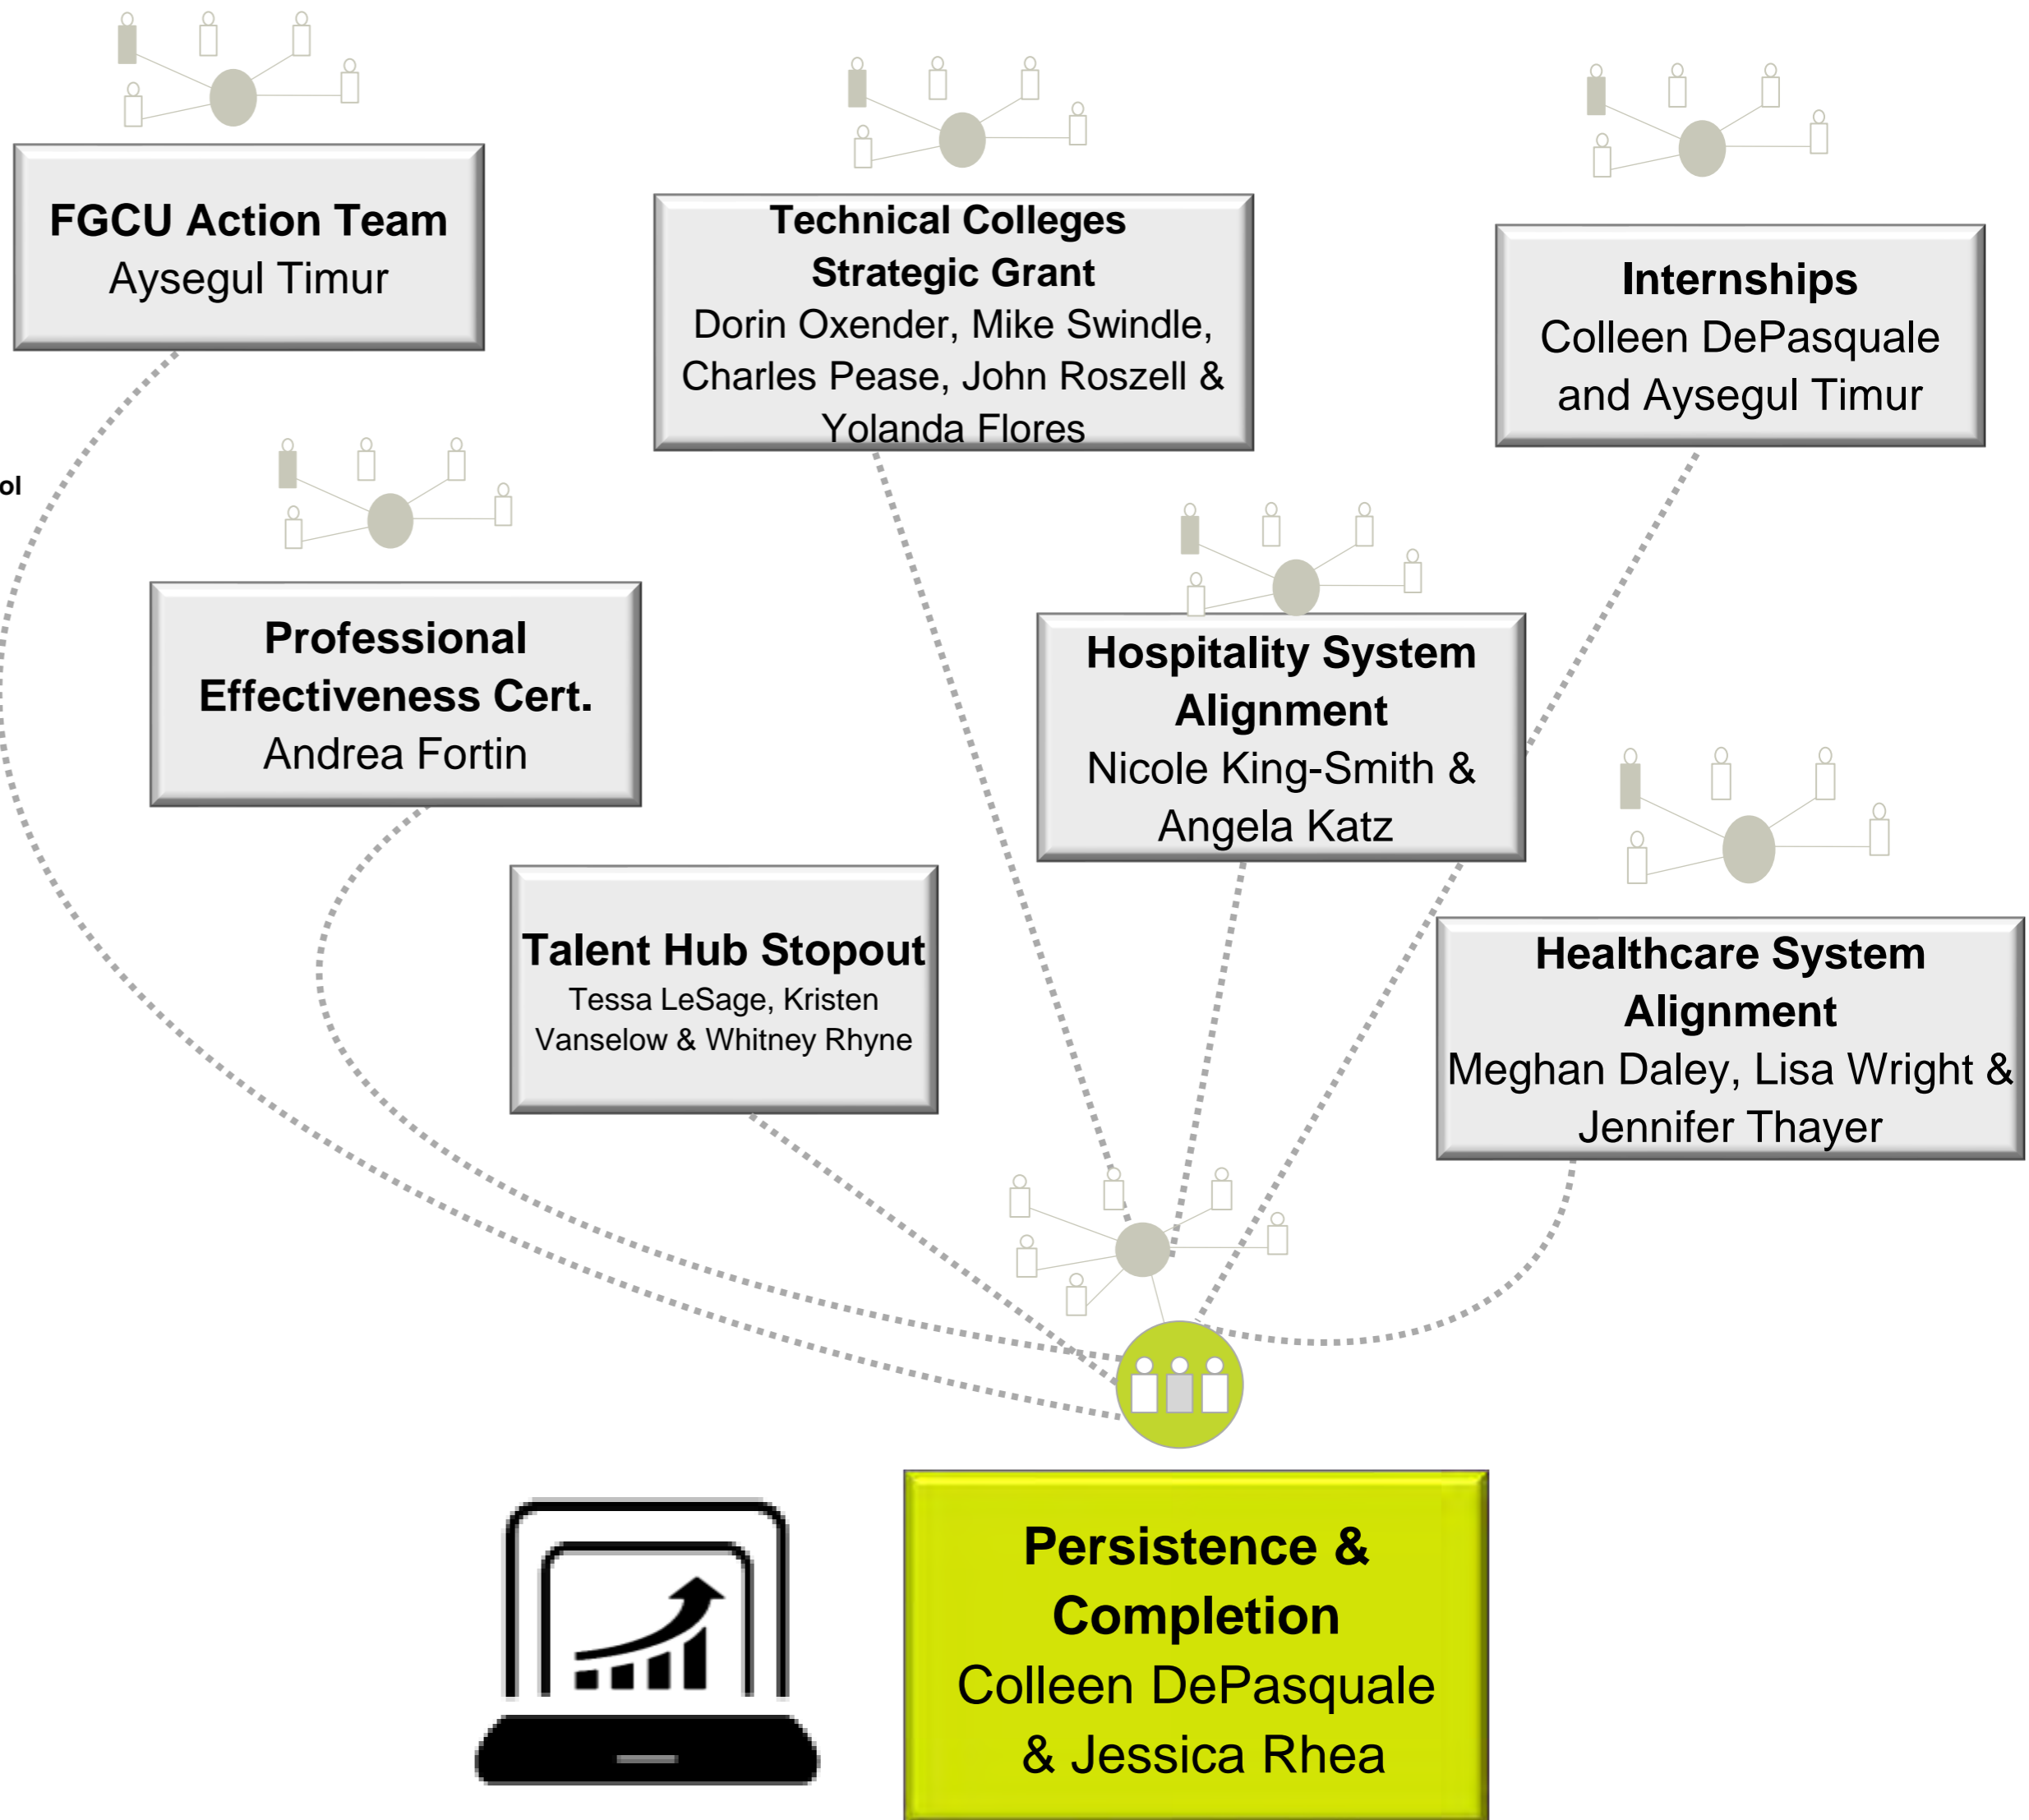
FGCU Action Team
Aysegul Timur

Technical Colleges Strategic Grant
Dorin Oxender, Mike Swindle, Charles Pease, John Roszell & Yolanda Flores

Internships
Colleen DePasquale and Aysegul Timur

ol

Professional Effectiveness Cert.
Andrea Fortin

Hospitality System Alignment
Nicole King-Smith & Angela Katz

Talent Hub Stopout
Tessa LeSage, Kristen Vanselow & Whitney Rhyne

Healthcare System Alignment
Meghan Daley, Lisa Wright & Jennifer Thayer

Persistence & Completion
Colleen DePasquale & Jessica Rhea